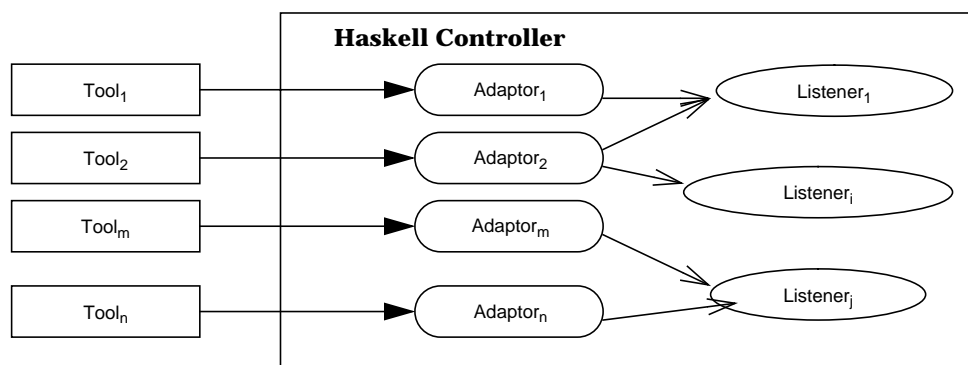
Haskell Controller

$\text{Tool}_1$

$\text{Adaptor}_1$

$\text{Listener}_1$

$\text{Tool}_2$

$\text{Adaptor}_2$

$\text{Listener}_i$

$\text{Tool}_m$

$\text{Adaptor}_m$

$\text{Tool}_n$

$\text{Adaptor}_n$

$\text{Listener}_j$